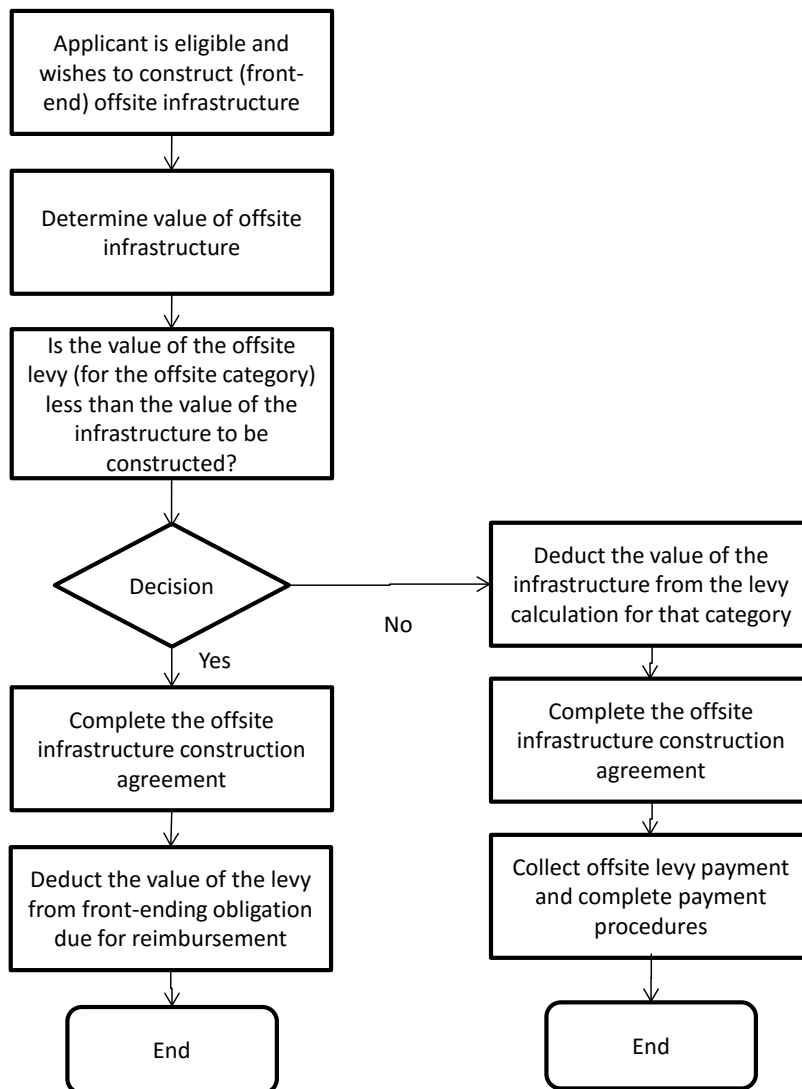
Applicant is eligible and wishes to construct (front-end) offsite infrastructure

Determine value of offsite infrastructure

Is the value of the offsite levy (for the offsite category) less than the value of the infrastructure to be constructed?

Decision

No

Yes

Deduct the value of the infrastructure from the levy calculation for that category

Complete the offsite infrastructure construction agreement

Deduct the value of the levy from front-ending obligation due for reimbursement

End

Complete the offsite infrastructure construction agreement

Collect offsite levy payment and complete payment procedures

End